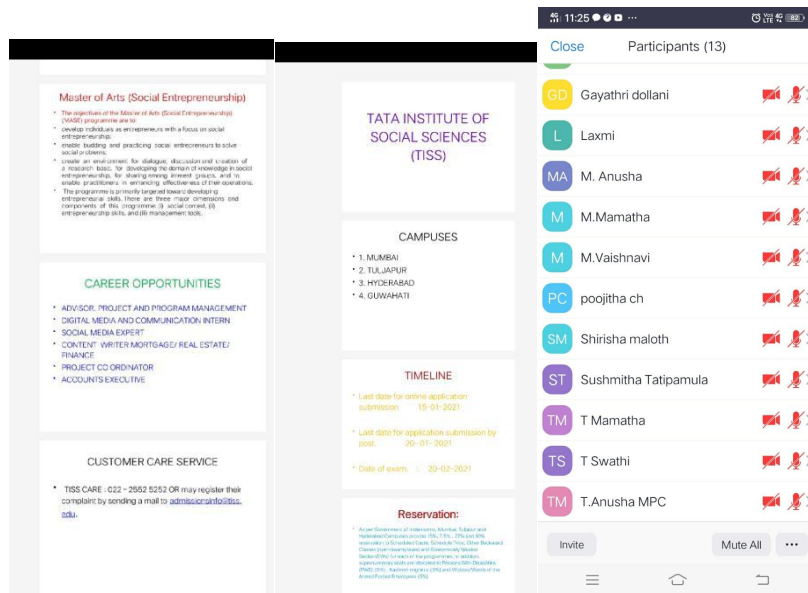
Master of Arts (Social Entrepreneurship)

- The objectives of the Master of Arts (Social Entrepreneurship) (MASE) programme are to:
- develop individuals as entrepreneurs with a focus on social entrepreneurship.
- enable budding and practicing social entrepreneurs to solve social problems.
- create an environment for dialogue, discussion and creation of a research base, for developing the domain of knowledge in social entrepreneurship, for sharing among interest groups, and to enable practitioners in enhancing effectiveness of their operations.
- The programme is primarily targeted toward developing entrepreneurial skills. There are three major dimensions and components of this programme: (i) social context, (ii) entrepreneurship skills, and (iii) management tools.

CAREER OPPORTUNITIES

- ADVISOR, PROJECT AND PROGRAM MANAGEMENT
- DIGITAL MEDIA AND COMMUNICATION INTERN
- SOCIAL MEDIA EXPERT
- CONTENT WRITER MORTGAGE/ REAL ESTATE/ FINANCE
- PROJECT CO ORDINATOR
- ACCOUNTS EXECUTIVE

CUSTOMER CARE SERVICE

- TISS CARE : 022 – 2552 5252 OR may register their complaint by sending a mail to admissionsinfo@tiss.edu.

TATA INSTITUTE OF SOCIAL SCIENCES (TISS)

CAMPUSES

- 1. MUMBAI
- 2. TULJAPUR
- 3. HYDERABAD
- 4. GUWAHATI

TIMELINE

- Last date for online application submission : 15-01-2021
- Last date for application submission by post : 20-01-2021
- Date of exam : 20-02-2021

Reservation:

- As per Government of India norms, Mumbai, Tuljapur and Hyderabad Campuses provide 15%, 7.5%, 27% and 10% reservation of Scheduled Caste, Scheduled Tribe, Other Backward Classes (non-creamy layer) and Economically Weaker Section (EWS) for each of the programmes. In addition, supernumerary seats are allocated to Persons With Disabilities (PWD) (5%), Kashmiri Migrants (2%) and Widows/Wards of the Armed Forces Employees (5%)

11:25 ... 82

Close Participants (13)

GD Gayathri dollani
L Laxmi
MA M. Anusha
M M.Mamatha
M M.Vaishnavi
PC poojitha ch
SM Shirisha maloth
ST Sushmitha Tatipamula
TM T Mamatha
TS T Swathi
TM T.Anusha MPC

Invite
Mute All
...